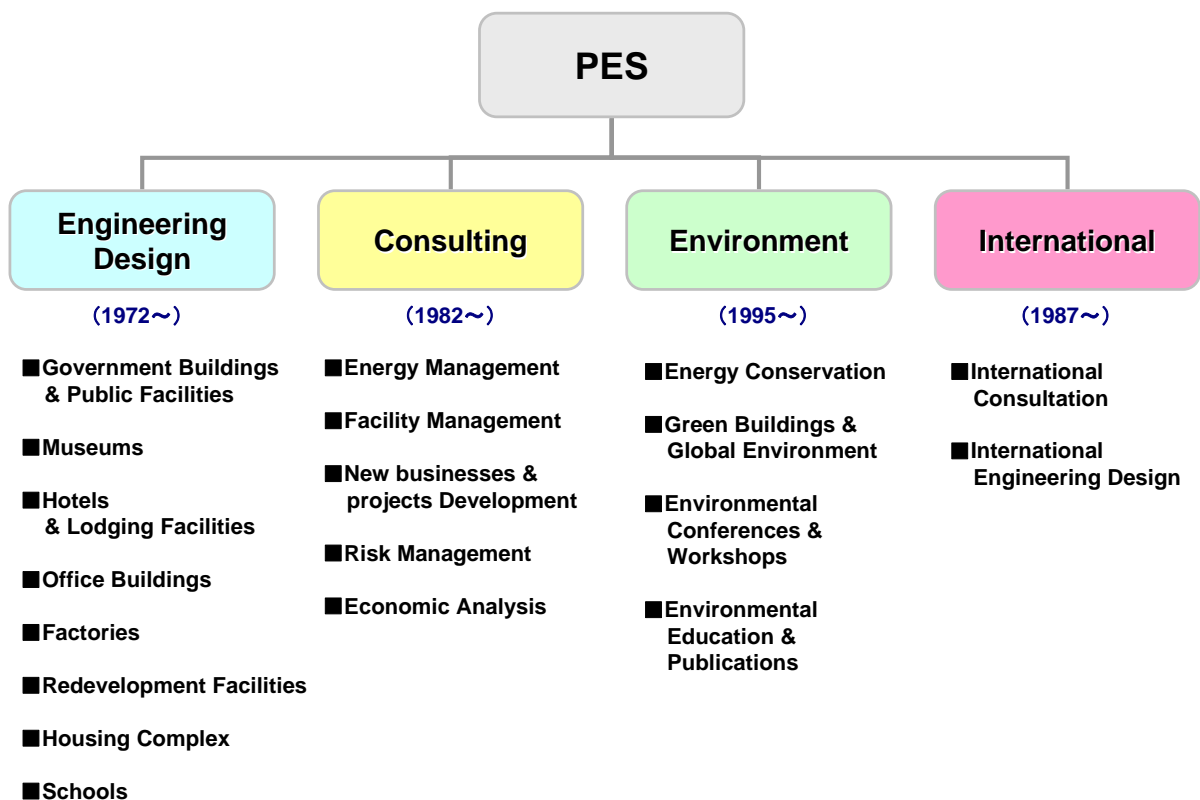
PES

Engineering Design

（1972～）

■Government Buildings & Public Facilities

■Museums

■Hotels & Lodging Facilities

■Office Buildings

■Factories

■Redevelopment Facilities

■Housing Complex

■Schools

Consulting

（1982～）

■Energy Management

■Facility Management

■New businesses & projects Development

■Risk Management

■Economic Analysis

Environment

（1995～）

■Energy Conservation

■Green Buildings & Global Environment

■Environmental Conferences & Workshops

■Environmental Education & Publications

International

（1987～）

■International Consultation

■International Engineering Design